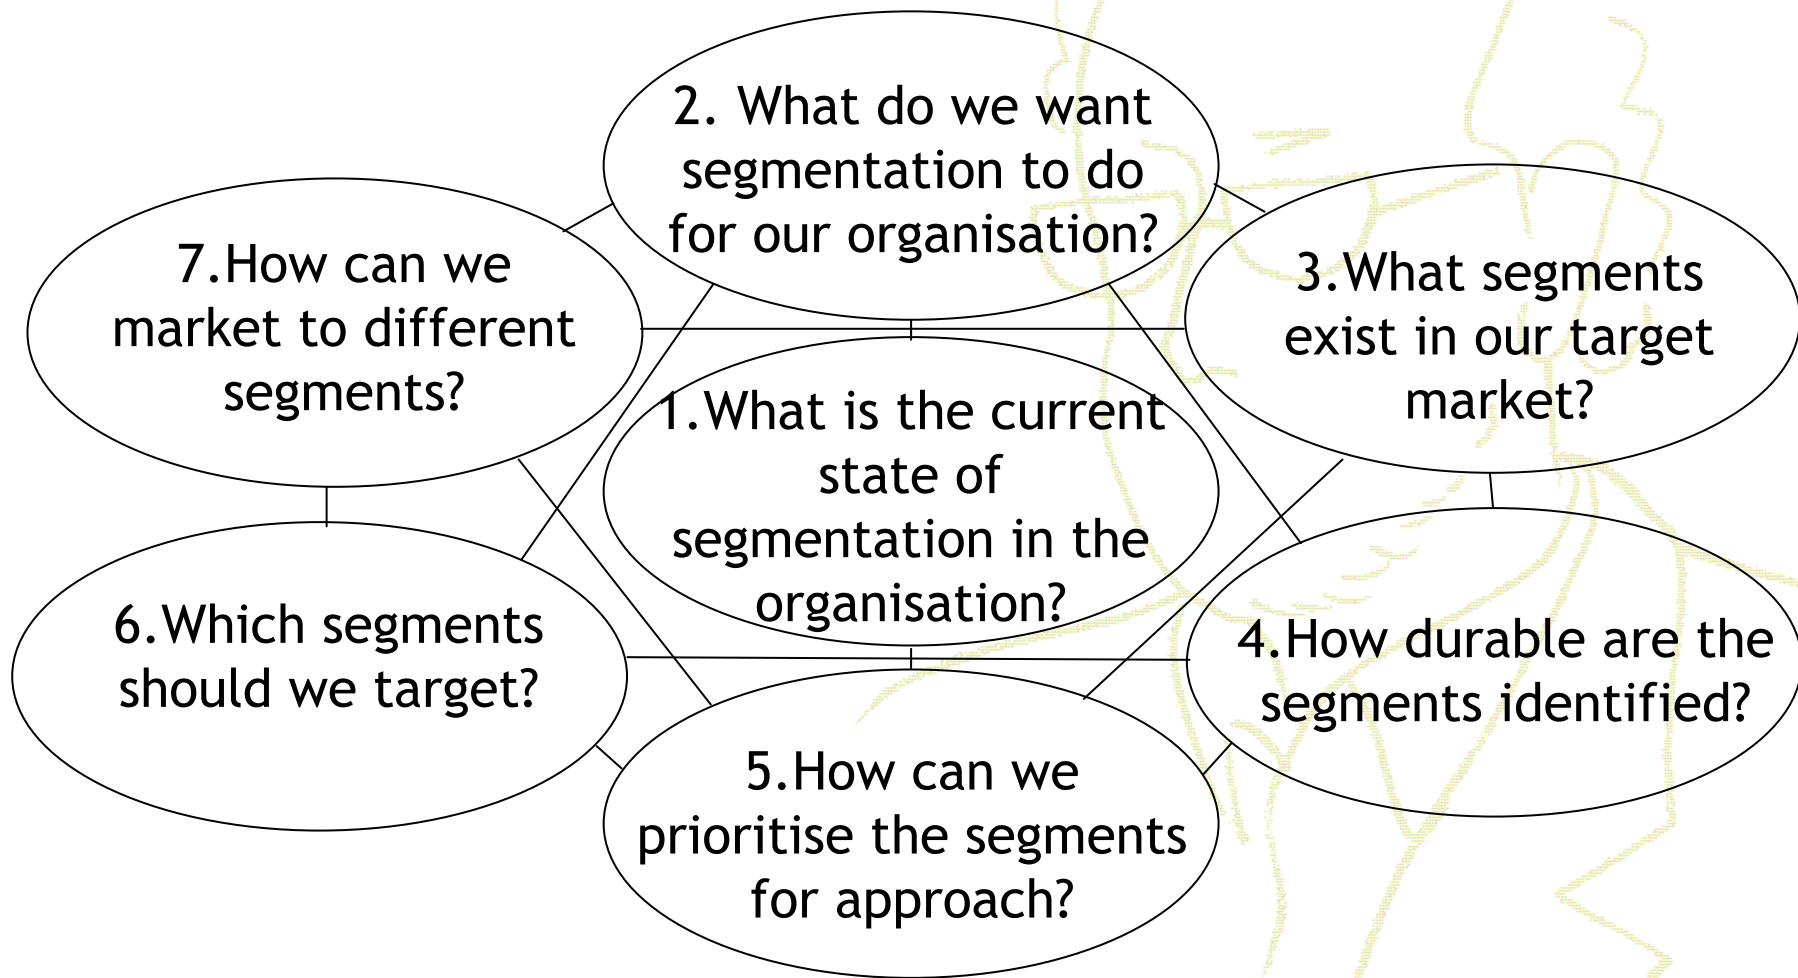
1.What is the current state of segmentation in the organisation?

2. What do we want segmentation to do for our organisation?

3.What segments exist in our target market?

4.How durable are the segments identified?

5.How can we prioritise the segments for approach?

6.Which segments should we target?

7.How can we market to different segments?